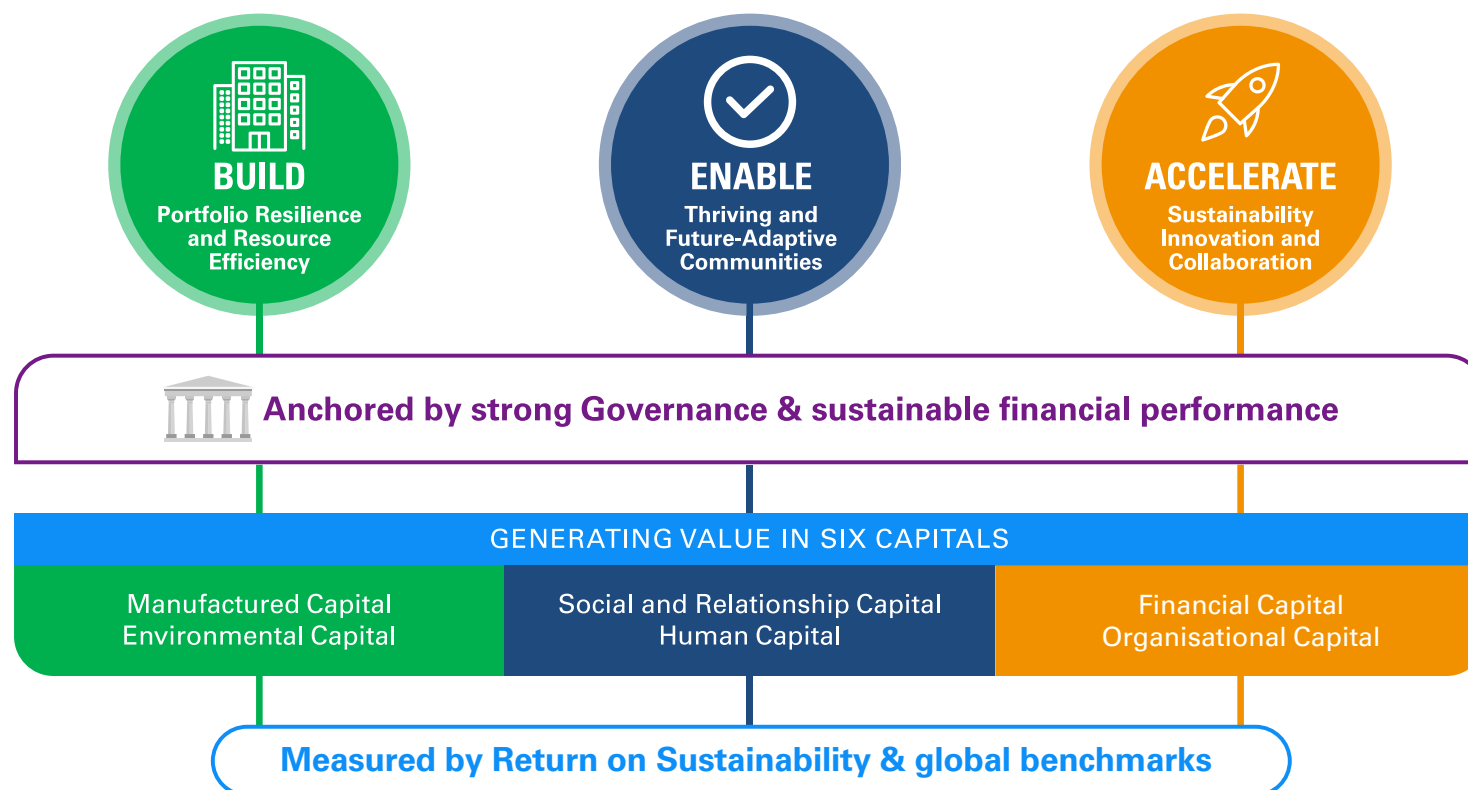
BUILD
Portfolio Resilience and Resource Efficiency

ENABLE
Thriving and Future-Adaptive Communities

ACCELERATE
Sustainability Innovation and Collaboration

Anchored by strong Governance & sustainable financial performance

GENERATING VALUE IN SIX CAPITALS

Manufactured Capital
Environmental Capital

Social and Relationship Capital
Human Capital

Financial Capital
Organisational Capital

Measured by Return on Sustainability & global benchmarks